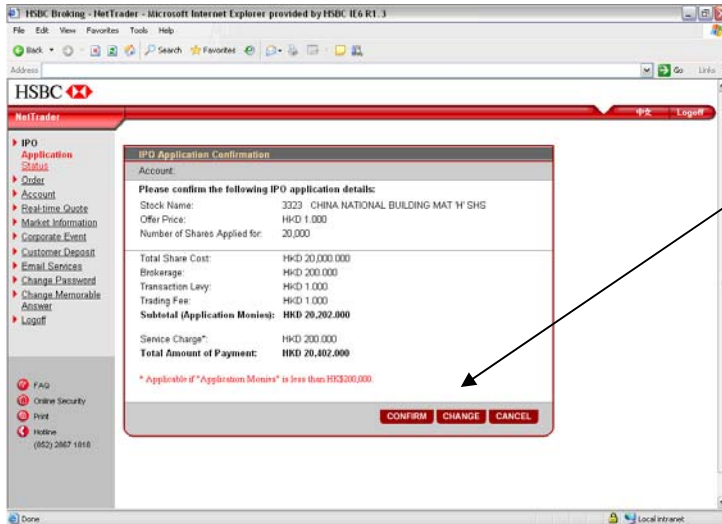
HSBC Broking - NetTrader - Microsoft Internet Explorer provided by HSBC IE6 R1.3

File Edit View Favorites Tools Help

Back Search Favorites

Address

Go Links

HSBC

NetTrader

中文 Logoff

IPO
Application
Status
Order
Account
Real-time Quote
Market Information
Corporate Event
Customer Deposit
Email Services
Change Password
Change Memorable Answer
Logoff

FAQ
Online Security
Print
Hotline
(852) 2867 1618

IPO Application Confirmation

Account:

Please confirm the following IPO application details:

| | |
|---|---|
| Stock Name: | 3323 CHINA NATIONAL BUILDING MAT 'H' SHS |
| Offer Price: | HKD 1.000 |
| Number of Shares Applied for: | 20,000 |

| | |
|---|---|
| Total Share Cost: | HKD 20,000.000 |
| Brokerage: | HKD 200.000 |
| Transaction Levy: | HKD 1.000 |
| Trading Fee: | HKD 1.000 |
| Subtotal (Application Monies): | HKD 20,202.000 |

| | |
|---|---|
| Service Charge*: | HKD 200.000 |
| Total Amount of Payment: | HKD 20,402.000 |

* Applicable if "Application Monies" is less than HK$200,000.

CONFIRM CHANGE CANCEL

Done

Local intranet